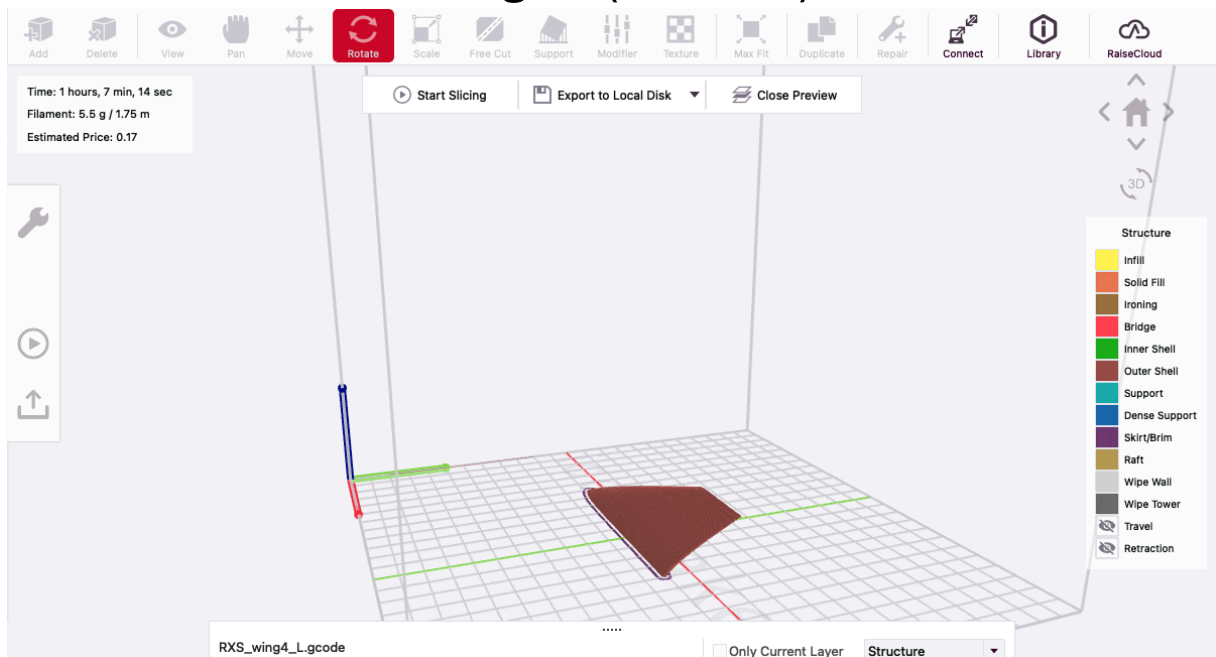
Add Delete View Pan Move Rotate Scale Free Cut Support Modifier Texture Max Fit Duplicate Repair Connect Library RaiseCloud

Time: 1 hours, 7 min, 14 sec
Filament: 5.5 g / 1.75 m
Estimated Price: 0.17

Start Slicing
Export to Local Disk
Close Preview

3D

Structure
Infill
Solid Fill
Ironing
Bridge
Inner Shell
Outer Shell
Support
Dense Support
Skirt/Brim
Raft
Wipe Wall
Wipe Tower
Travel
Retraction

RXS_wing4_L.gcode
Only Current Layer
Structure